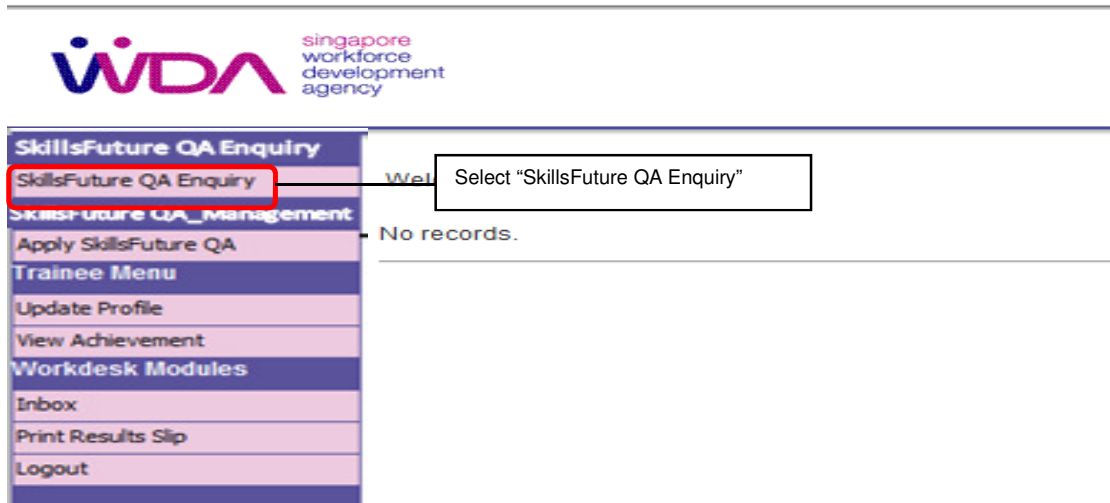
WDA singapore workforce development agency

SkillsFuture QA Enquiry
SkillsFuture QA Enquiry
SkillsFuture QA_Management
Apply SkillsFuture QA
Trainee Menu
Update Profile
View Achievement
Workdesk Modules
Inbox
Print Results Slip
Logout

Wel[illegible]

Select “SkillsFuture QA Enquiry”

No records.